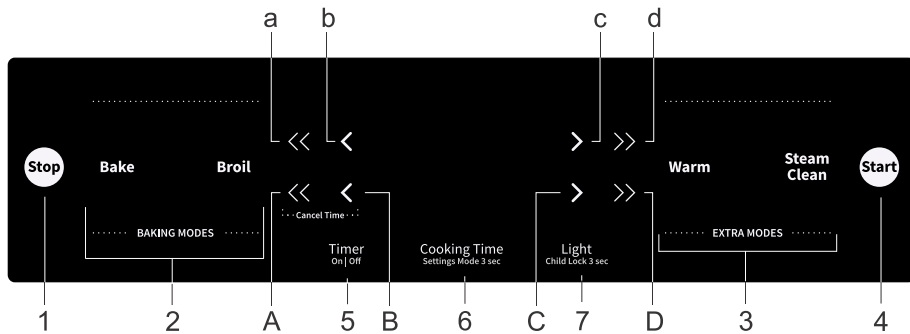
a b c d

<< < > >>

Stop Bake Broil Warm Steam Clean Start

<< < > >>

Cancel Time

BAKING MODES

EXTRA MODES

Timer
On | Off

Cooking Time
Settings Mode 3 sec

Light
Child Lock 3 sec

1 2 A 5 B 6 C 7 D 3 4